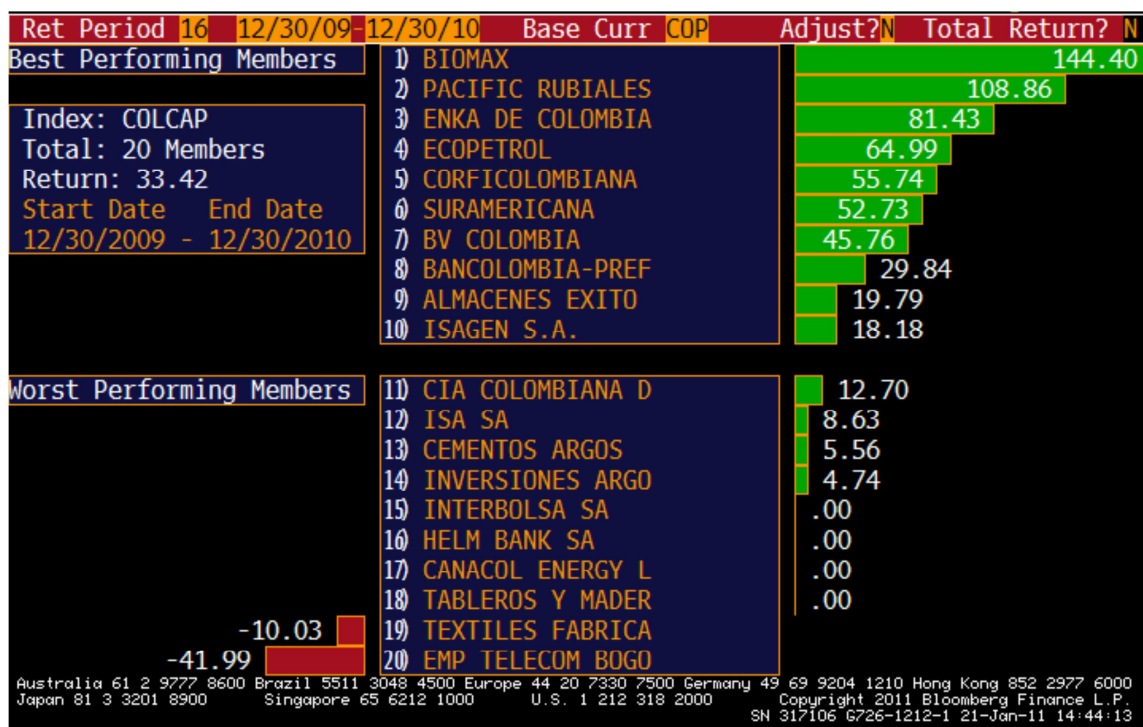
Ret Period 16 12/30/09-12/30/10 Base Curr COP Adjust? N Total Return? N

Best Performing Members

Index: COLCAP
Total: 20 Members
Return: 33.42
Start Date End Date
12/30/2009 - 12/30/2010

1) BIOMAX 144.40
2) PACIFIC RUBIALES 108.86
3) ENKA DE COLOMBIA 81.43
4) ECOPETROL 64.99
5) CORFICOLOMBIANA 55.74
6) SURAMERICANA 52.73
7) BV COLOMBIA 45.76
8) BANCOLOMBIA-PREF 29.84
9) ALMACENES EXITO 19.79
10) ISAGEN S.A. 18.18

Worst Performing Members

11) CIA COLOMBIANA D 12.70
12) ISA SA 8.63
13) CEMENTOS ARGOS 5.56
14) INVERSIONES ARGO 4.74
15) INTERBOLSA SA .00
16) HELM BANK SA .00
17) CANACOL ENERGY L .00
18) TABLEROS Y MADER .00
19) TEXTILES FABRICA -10.03
20) EMP TELECOM BOGO -41.99

Australia 61 2 9777 8600 Brazil 5511 3048 4500 Europe 44 20 7330 7500 Germany 49 69 9204 1210 Hong Kong 852 2977 6000
Japan 81 3 3201 8900 Singapore 65 6212 1000 U.S. 1 212 318 2000 Copyright 2011 Bloomberg Finance L.P.
SN 317106 G726-1212-1 21-Jan-11 14:44:13